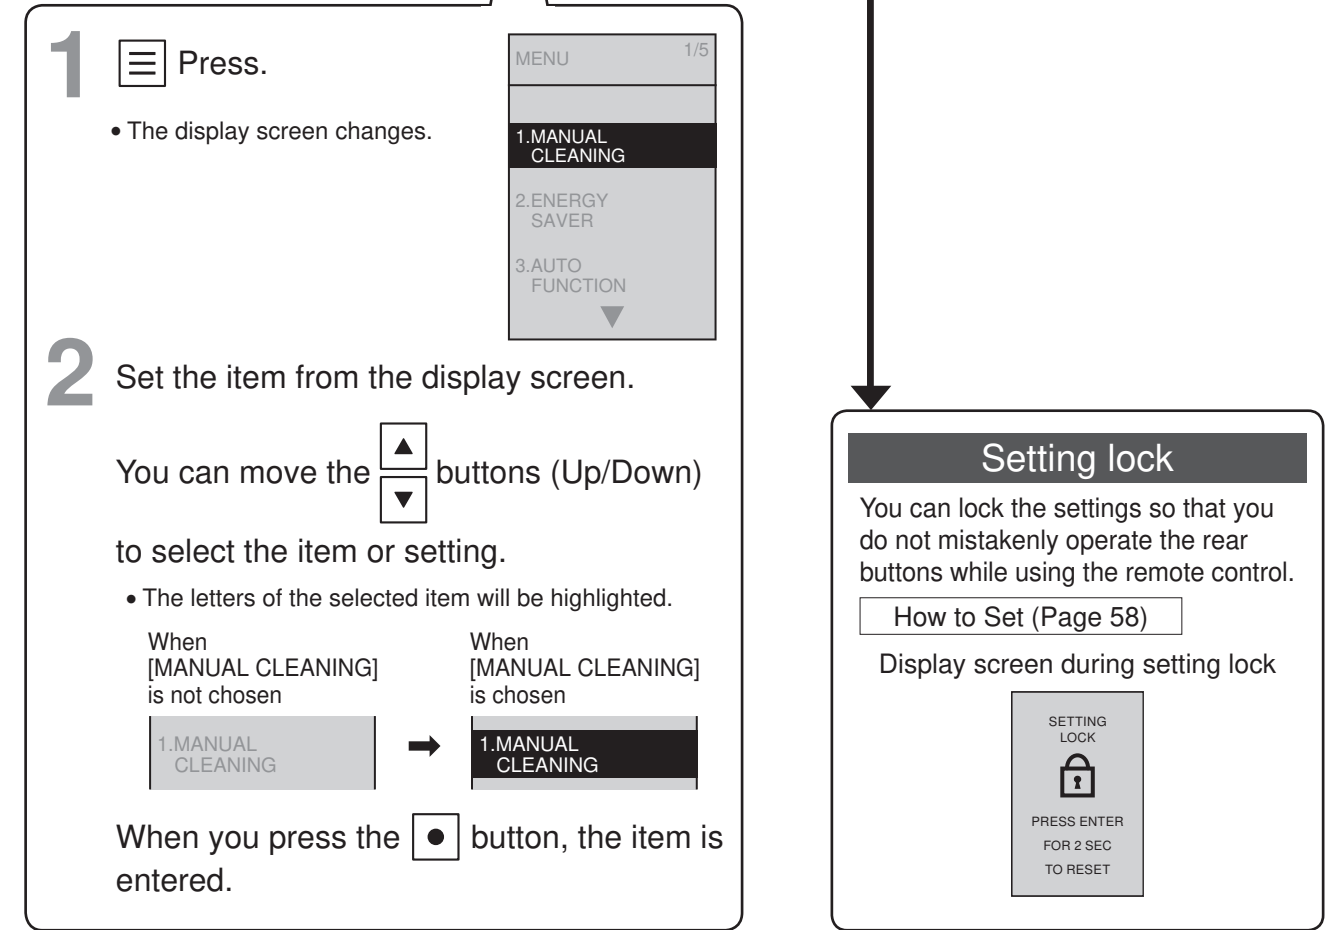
1 Press.

• The display screen changes.

MENU 1/5

1.MANUAL CLEANING

2.ENERGY SAVER

3.AUTO FUNCTION

2 Set the item from the display screen.

You can move the ▲ ▼ buttons (Up/Down) to select the item or setting.

• The letters of the selected item will be highlighted.

When [MANUAL CLEANING] is not chosen

1.MANUAL CLEANING

When [MANUAL CLEANING] is chosen

1.MANUAL CLEANING

When you press the ● button, the item is entered.

Setting lock

You can lock the settings so that you do not mistakenly operate the rear buttons while using the remote control.

How to Set (Page 58)

Display screen during setting lock

SETTING LOCK

PRESS ENTER FOR 2 SEC TO RESET